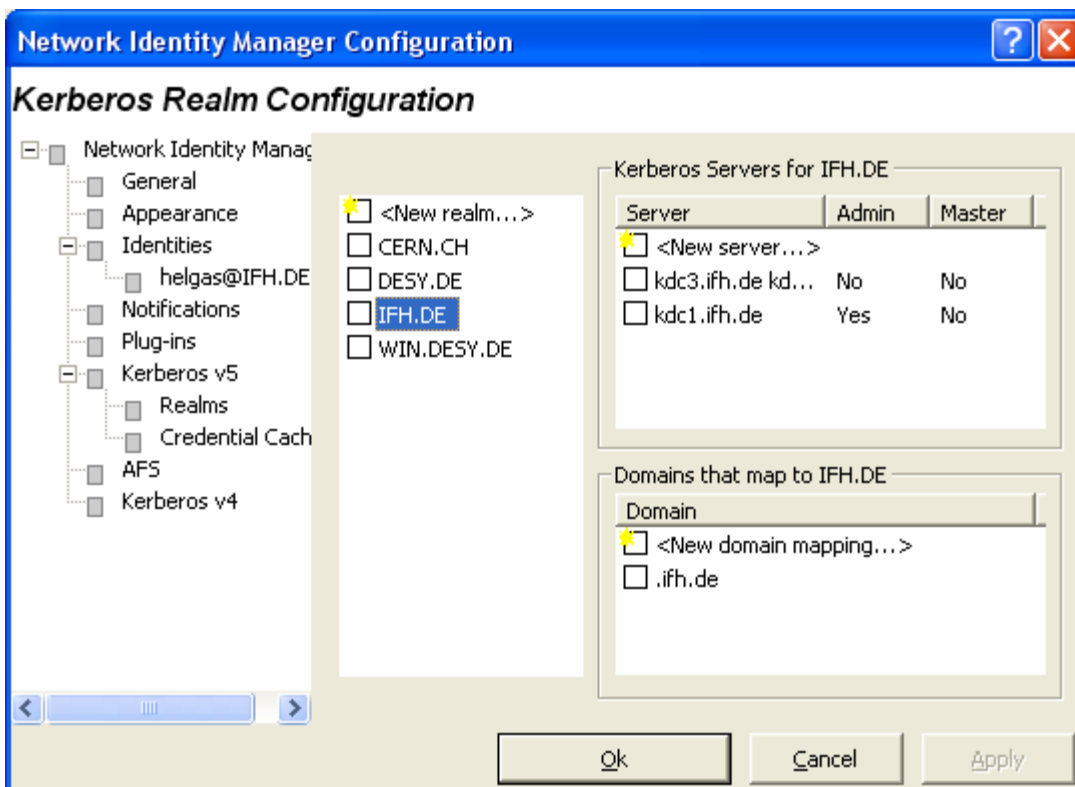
Network Identity Manager Configuration

Kerberos Realm Configuration

Network Identity Manag
General
Appearance
Identities
helgas@IFH.DE
Notifications
Plug-ins
Kerberos v5
Realms
Credential Cach
AFS
Kerberos v4

<New realm...>
CERN.CH
DESY.DE
IFH.DE
WIN.DESY.DE

Kerberos Servers for IFH.DE

| Server | Admin | Master |
|---|---|---|
| <New server...> | | |
| kdc3.ifh.de kd... | No | No |
| kdc1.ifh.de | Yes | No |

Domains that map to IFH.DE

| Domain |
|---|
| <New domain mapping...> |
| .ifh.de |

Ok
Cancel
Apply